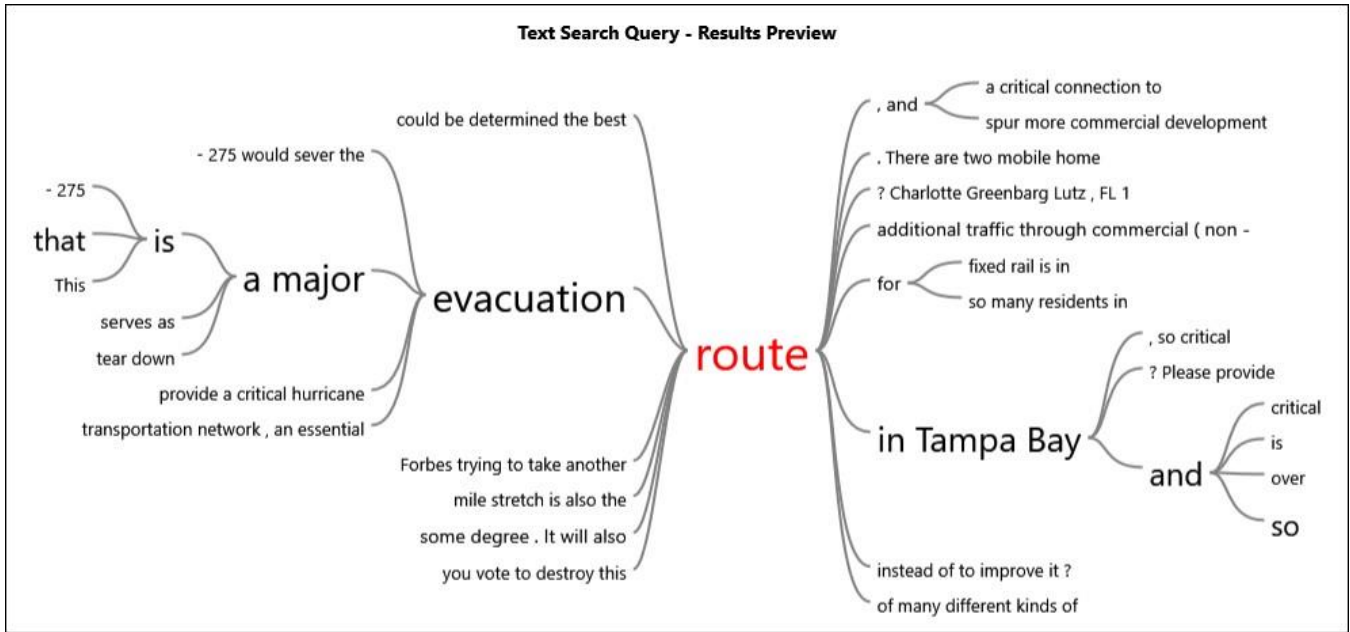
Text Search Query - Results Preview

could be determined the best
- 275 would sever the
- 275
that
This
is
a major
serves as
tear down
provide a critical hurricane
transportation network , an essential
evacuation
Forbes trying to take another
mile stretch is also the
some degree . It will also
you vote to destroy this

route

, and
a critical connection to
spur more commercial development
. There are two mobile home
? Charlotte Greenbarg Lutz , FL 1
additional traffic through commercial ( non -
for
fixed rail is in
so many residents in
in Tampa Bay
, so critical
? Please provide
and
critical
is
over
so
instead of to improve it ?
of many different kinds of